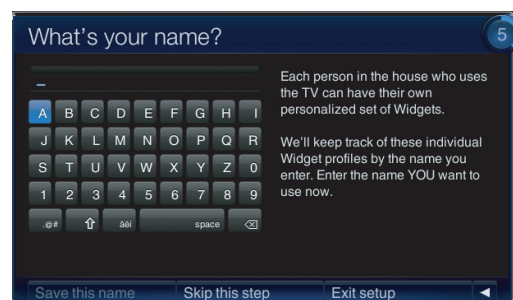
What's your name?

5

_

| A | B | C | D | E | F | G | H | I |
|---|---|---|---|---|---|---|---|---|
| J | K | L | M | N | O | P | Q | R |
| S | T | U | V | W | X | Y | Z | 0 |
| 1 | 2 | 3 | 4 | 5 | 6 | 7 | 8 | 9 |

.@# ⇧ àéì space ⌫

Each person in the house who uses the TV can have their own personalized set of Widgets.

We'll keep track of these individual Widget profiles by the name you enter. Enter the name YOU want to use now.

Save this name Skip this step Exit setup ◄